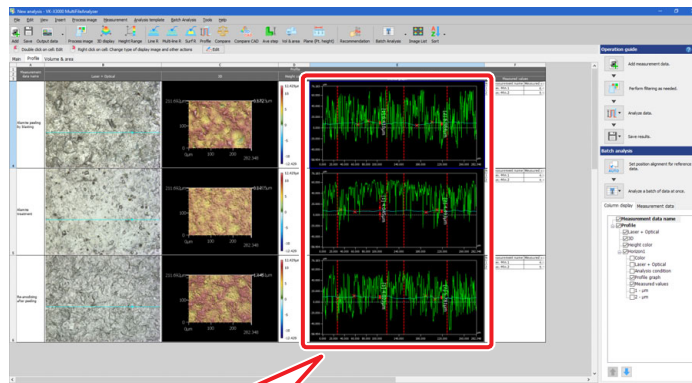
New analysis - VK-X3000 MultiFileAnalyzer

File Edit View Insert Process image Measurement Analysis template Batch Analysis Tools Help

Add Save Output data Process image 3D display Height/Range Line R Multi-line R Surf R Profile Compare Compare CAD Ave.step Vol & area Plane (Pl. height) Recommendation Batch Analysis Image List Sort

Double click on cell: Edit Right click on cell: Change type of display image and other actions Edit

Main Profile Volume & area

Measurement data name

Laser + Optical

3D

Height color

Measured value

Alumite peeling by blasting

Alumite treatment

Re-anodizing after peeling

Operation guide

Add measurement data.

Perform filtering as needed.

Analyze data.

Save results.

Batch analysis

Set position alignment for reference data.

Analyze a batch of data at once.

Column display Measurement data

Measurement data name

Profile

Laser + Optical

3D

Height color

Horizontal

Color

Laser + Optical

Analysis condition

Profile graph

Measured values

1 - μm

2 - μm